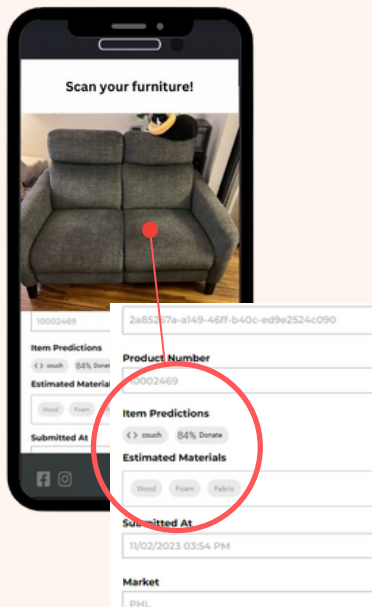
Scan your furniture!

10002469

Item Predictions

<> couch 84% Donate

Estimated Materials

Wood Foam

Submitted At

2a85287a-a149-46ff-b40c-ed9e2524c090

Product Number

10002469

Item Predictions

<> couch 84% Donate

Estimated Materials

Wood Foam Fabric

Submitted At

11/02/2023 03:54 PM

Market

PHL